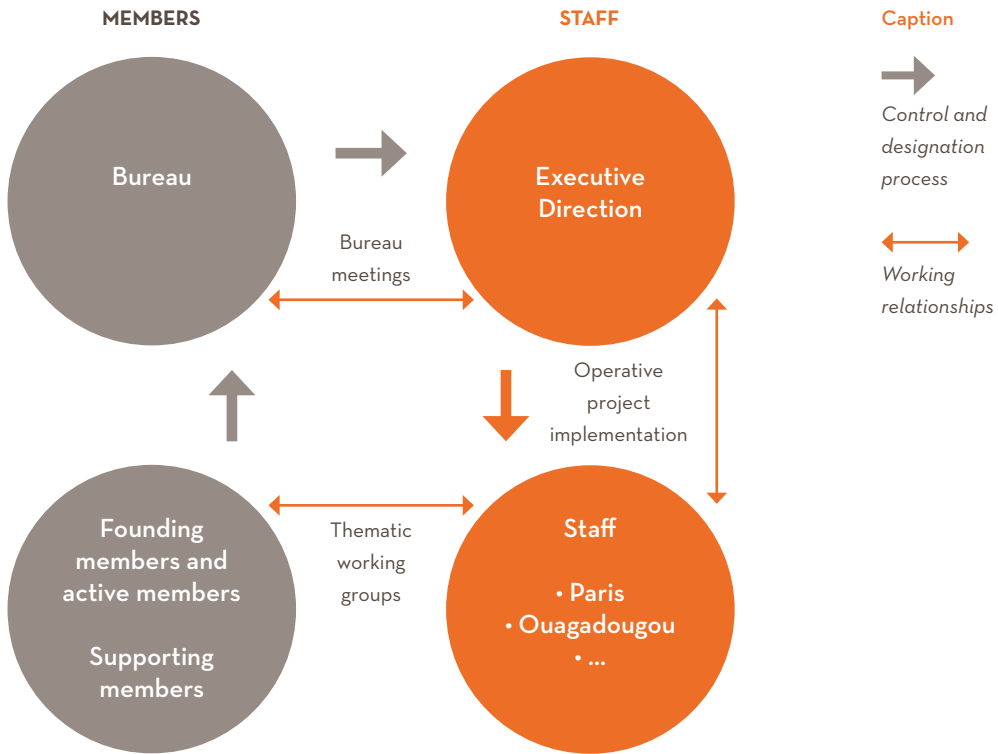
MEMBERS

STAFF

Caption

Control and designation process

Working relationships

Bureau

Executive Direction

Bureau meetings

Operative project implementation

Founding members and active members

Supporting members

Thematic working groups

Staff

• Paris
• Ouagadougou
• ...